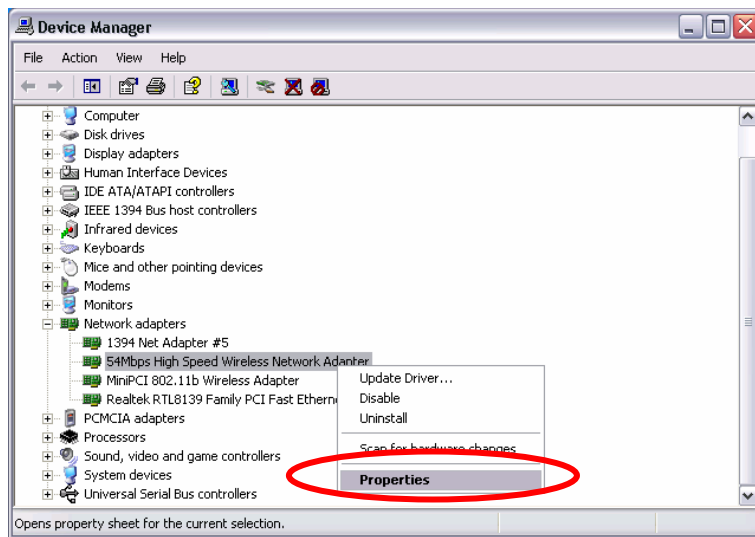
Device Manager

File Action View Help

Computer
Disk drives
Display adapters
Human Interface Devices
IDE ATA/ATAPI controllers
IEEE 1394 Bus host controllers
Infrared devices
Keyboards
Mice and other pointing devices
Modems
Monitors
Network adapters
1394 Net Adapter #5
54Mbps High Speed Wireless Network Adapter
MiniPCI 802.11b Wireless Adapter
Realtek RTL8139 Family PCI Fast Etherne
PCMCIA adapters
Processors
Sound, video and game controllers
System devices
Universal Serial Bus controllers

Update Driver...
Disable
Uninstall
Scan for hardware changes
Properties

Opens property sheet for the current selection.